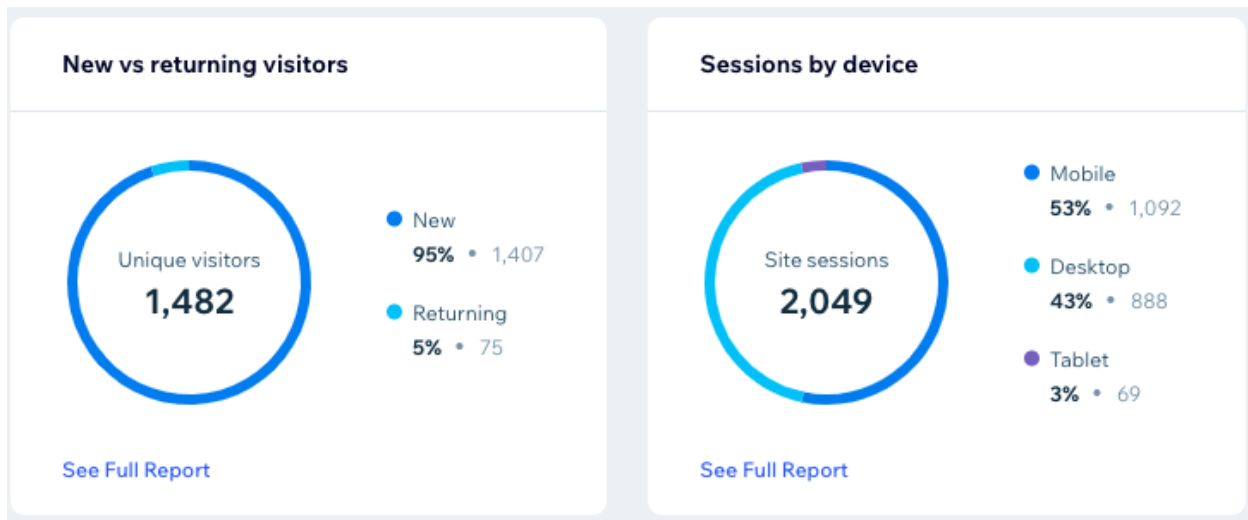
New vs returning visitors

Unique visitors
1,482

New
95% • 1,407

Returning
5% • 75

See Full Report

Sessions by device

Site sessions
2,049

Mobile
53% • 1,092

Desktop
43% • 888

Tablet
3% • 69

See Full Report